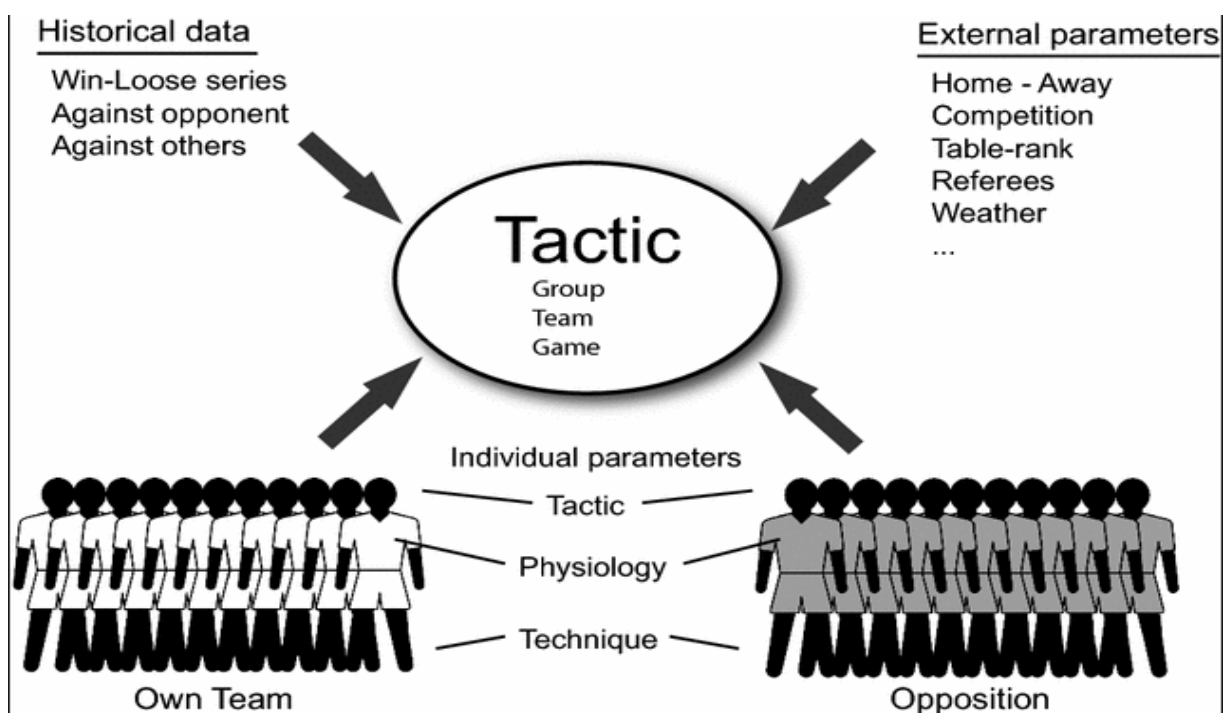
Historical data
Win-Loose series
Against opponent
Against others

External parameters
Home - Away
Competition
Table-rank
Referees
Weather
...

Tactic
Group
Team
Game

Individual parameters
Tactic
Physiology
Technique

Own Team

Opposition